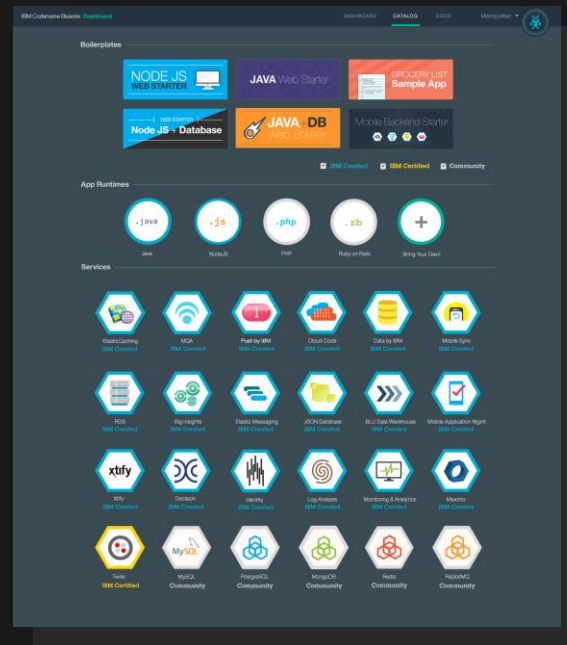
IBM Codename Bluemix Dashboard

DASHBOARD CATALOG DOCS Metropolitan

Boilerplates

NODE JS WEB STARTER

JAVA Web Starter

GROCERY LIST Sample App

WEB STARTER Node JS + Database

JAVA + DB Web Starter

Mobile Backend Starter

IBM Created IBM Certified Community

App Runtimes

.java Java

.js NodeJS

.php PHP

.rb Ruby on Rails

+ Bring Your Own

Services

ElasticCaching IBM Created

MQA IBM Created

Push by IBM IBM Created

Cloud Code IBM Created

Data by IBM IBM Created

Mobile Sync IBM Created

RDS IBM Created

Big Insights IBM Created

Elastic Messaging IBM Created

JSON Database IBM Created

BLU Data Warehouse IBM Created

Mobile Application Mgmt IBM Created

xtify Xtify IBM Created

Decision IBM Created

Identity IBM Created

Log Analysis IBM Created

Monitoring & Analytics IBM Created

Maximo IBM Created

Twilio IBM Certified

MySQL MySQL Community

PostgreSQL Community

MongoDB Community

Redis Community

RabbitMQ Community